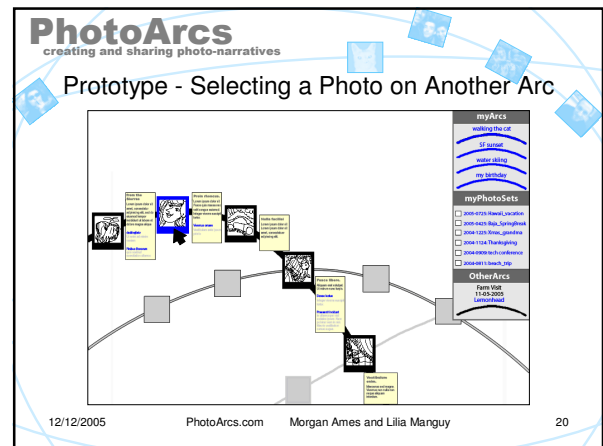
PhotoArcs
creating and sharing photo-narratives

Prototype - Selecting a Photo on Another Arc

myArcs
walking the cat
SF sunset
water skiing
my birthday

myPhotoSets
2005-0725 Hawaii_vacation
2005-0425 Baja_SpringBreak
2004-1225 Xmas_grandma
2004-1124 Thanksgiving
2004-0909 tech conference
2004-0811 beach_trip

OtherArcs
Farm Visit
11-05-2005
Lemonhead

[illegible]

12/12/2005 PhotoArcs.com Morgan Ames and Lilia Manguy 20